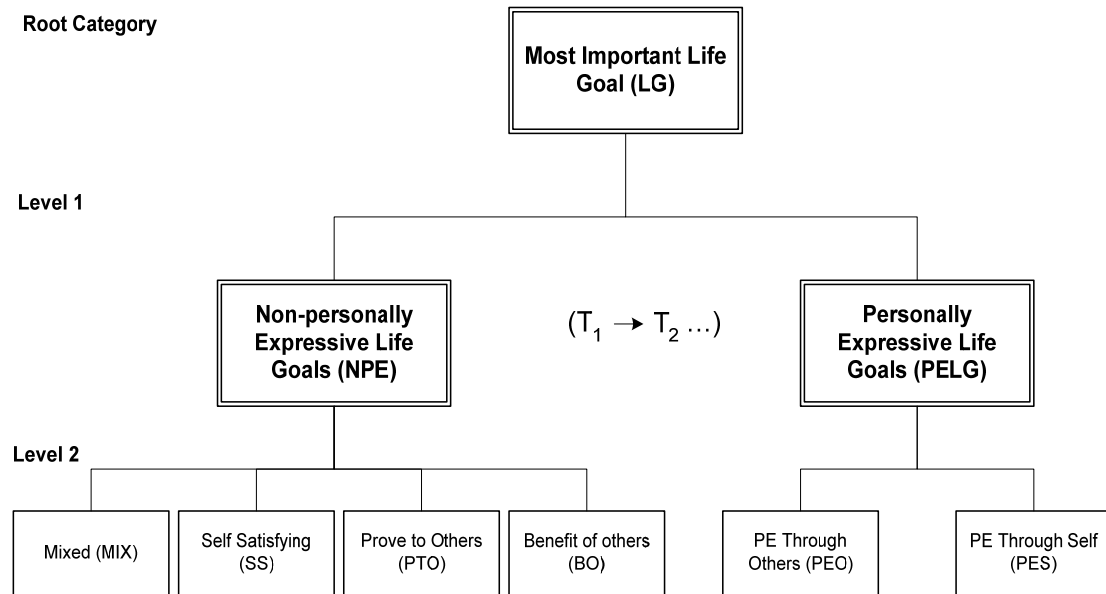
Root Category

Most Important Life Goal (LG)

Level 1

Non-personally Expressive Life Goals (NPE)

$(T_1 \rightarrow T_2 \ldots)$

Personally Expressive Life Goals (PELG)

Level 2

Mixed (MIX)

Self Satisfying (SS)

Prove to Others (PTO)

Benefit of others (BO)

PE Through Others (PEO)

PE Through Self (PES)